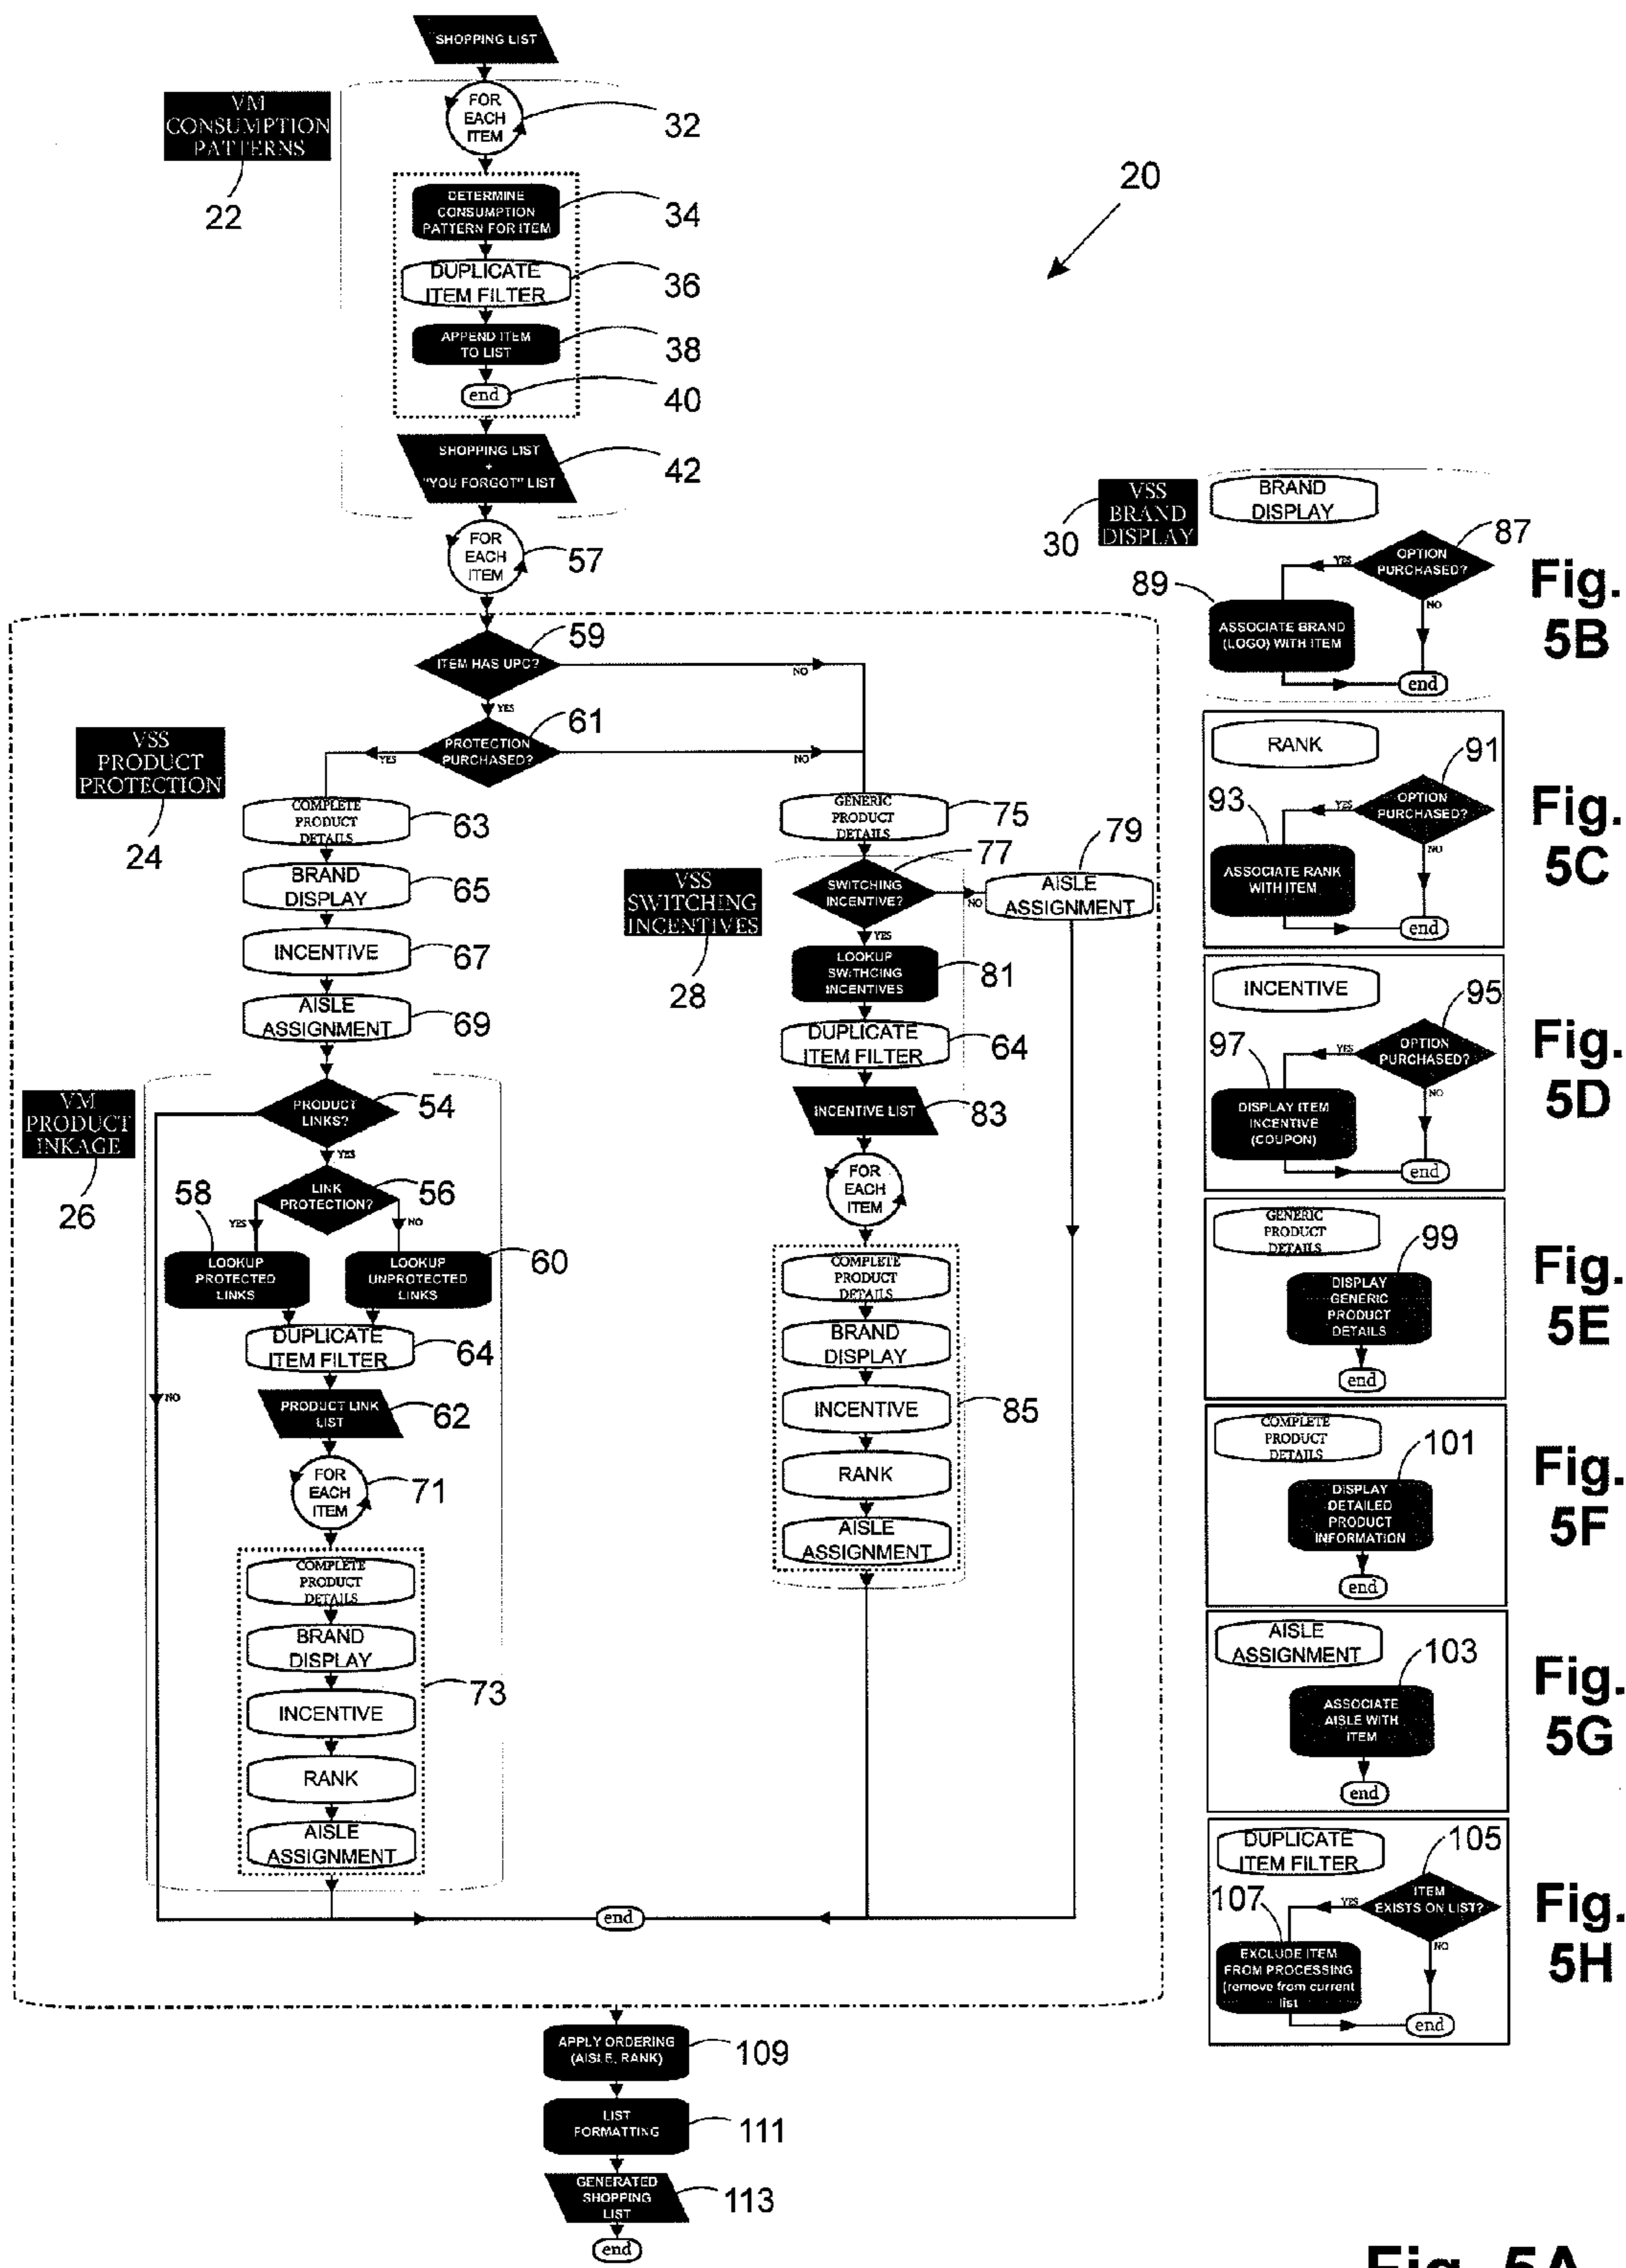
SHOPPING LIST

VM CONSUMPTION PATTERNS
22

FOR EACH ITEM
32

20

DETERMINE CONSUMPTION PATTERN FOR ITEM
34

DUPLICATE ITEM FILTER
36

APPEND ITEM TO LIST
38

end
40

SHOPPING LIST + "YOU FORGOT" LIST
42

FOR EACH ITEM
57

ITEM HAS UPC?
59
NO
YES

VSS PRODUCT PROTECTION
24

PROTECTION PURCHASED?
61
YES
NO

COMPLETE PRODUCT DETAILS
63

BRAND DISPLAY
65

INCENTIVE
67

AISLE ASSIGNMENT
69

GENERIC PRODUCT DETAILS
75

VSS SWITCHING INCENTIVES
28

SWITCHING INCENTIVE?
77
NO
YES

AISLE ASSIGNMENT
79

LOOKUP SWITHCING INCENTIVES
81

DUPLICATE ITEM FILTER
64

INCENTIVE LIST
83

FOR EACH ITEM

COMPLETE PRODUCT DETAILS
BRAND DISPLAY
INCENTIVE
RANK
AISLE ASSIGNMENT
85

VM PRODUCT INKAGE
26

PRODUCT LINKS?
54
YES

LINK PROTECTION?
56
58
YES
NO

LOOKUP PROTECTED LINKS
LOOKUP UNPROTECTED LINKS
60

DUPLICATE ITEM FILTER
64

NO

PRODUCT LINK LIST
62

FOR EACH ITEM
71

COMPLETE PRODUCT DETAILS
BRAND DISPLAY
INCENTIVE
RANK
AISLE ASSIGNMENT
73

end

APPLY ORDERING (AISLE, RANK)
109

LIST FORMATTING
111

GENERATED SHOPPING LIST
113

end

VSS BRAND DISPLAY
30
BRAND DISPLAY
OPTION PURCHASED?
87
YES
NO
89
ASSOCIATE BRAND (LOGO) WITH ITEM
end
Fig. 5B

RANK
OPTION PURCHASED?
91
93
YES
NO
ASSOCIATE RANK WITH ITEM
end
Fig. 5C

INCENTIVE
OPTION PURCHASED?
95
97
YES
NO
DISPLAY ITEM INCENTIVE (COUPON)
end
Fig. 5D

GENERIC PRODUCT DETAILS
99
DISPLAY GENERIC PRODUCT DETAILS
end
Fig. 5E

COMPLETE PRODUCT DETAILS
101
DISPLAY DETAILED PRODUCT INFORMATION
end
Fig. 5F

AISLE ASSIGNMENT
103
ASSOCIATE AISLE WITH ITEM
end
Fig. 5G

DUPLICATE ITEM FILTER
105
107
ITEM EXISTS ON LIST?
YES
NO
EXCLUDE ITEM FROM PROCESSING (remove from current list
end
Fig. 5H

Fig. 5A